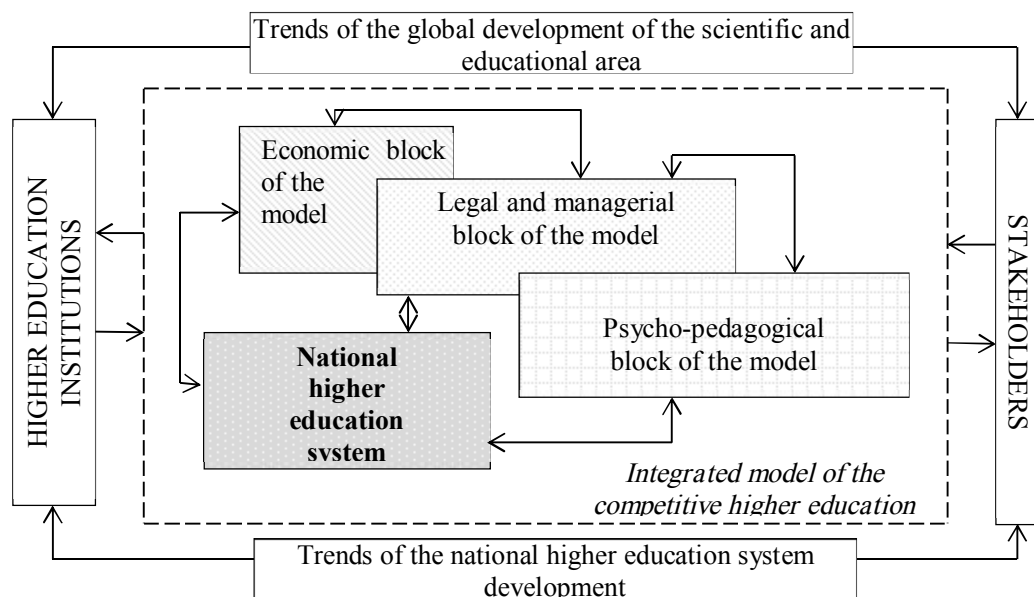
Trends of the global development of the scientific and educational area

HIGHER EDUCATION INSTITUTIONS

Economic block of the model

Legal and managerial block of the model

Psycho-pedagogical block of the model

**National higher education system**

*Integrated model of the competitive higher education*

STAKEHOLDERS

Trends of the national higher education system development